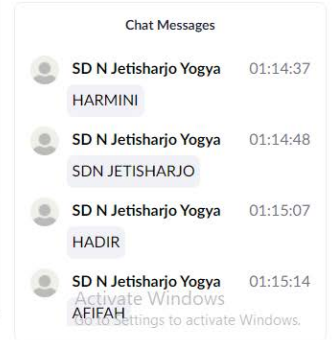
Chat Messages

SD N Jetisharjo Yogya 01:14:37
HARMINI

SD N Jetisharjo Yogya 01:14:48
SDN JETISHARJO

SD N Jetisharjo Yogya 01:15:07
HADIR

SD N Jetisharjo Yogya 01:15:14
AFIFAH

Activate Windows
Go to Settings to activate Windows.